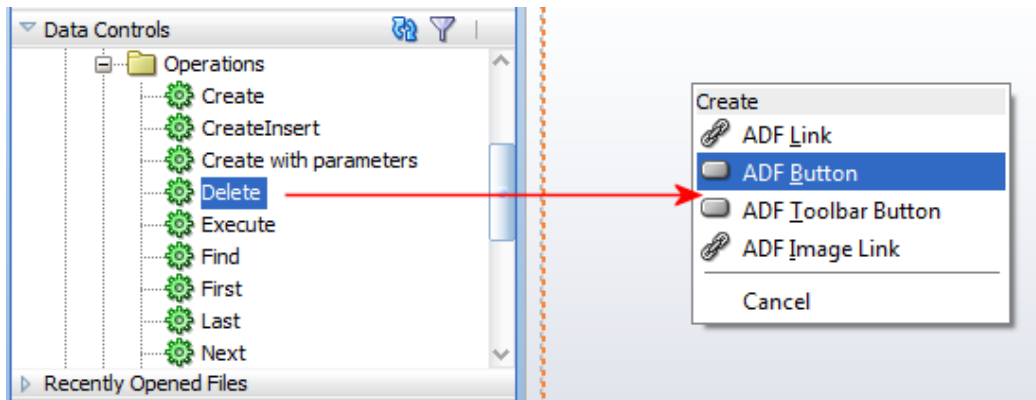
Data Controls

Operations

Create

CreateInsert

Create with parameters

Delete

Execute

Find

First

Last

Next

Recently Opened Files

Create

ADF Link

ADF Button

ADF Toolbar Button

ADF Image Link

Cancel